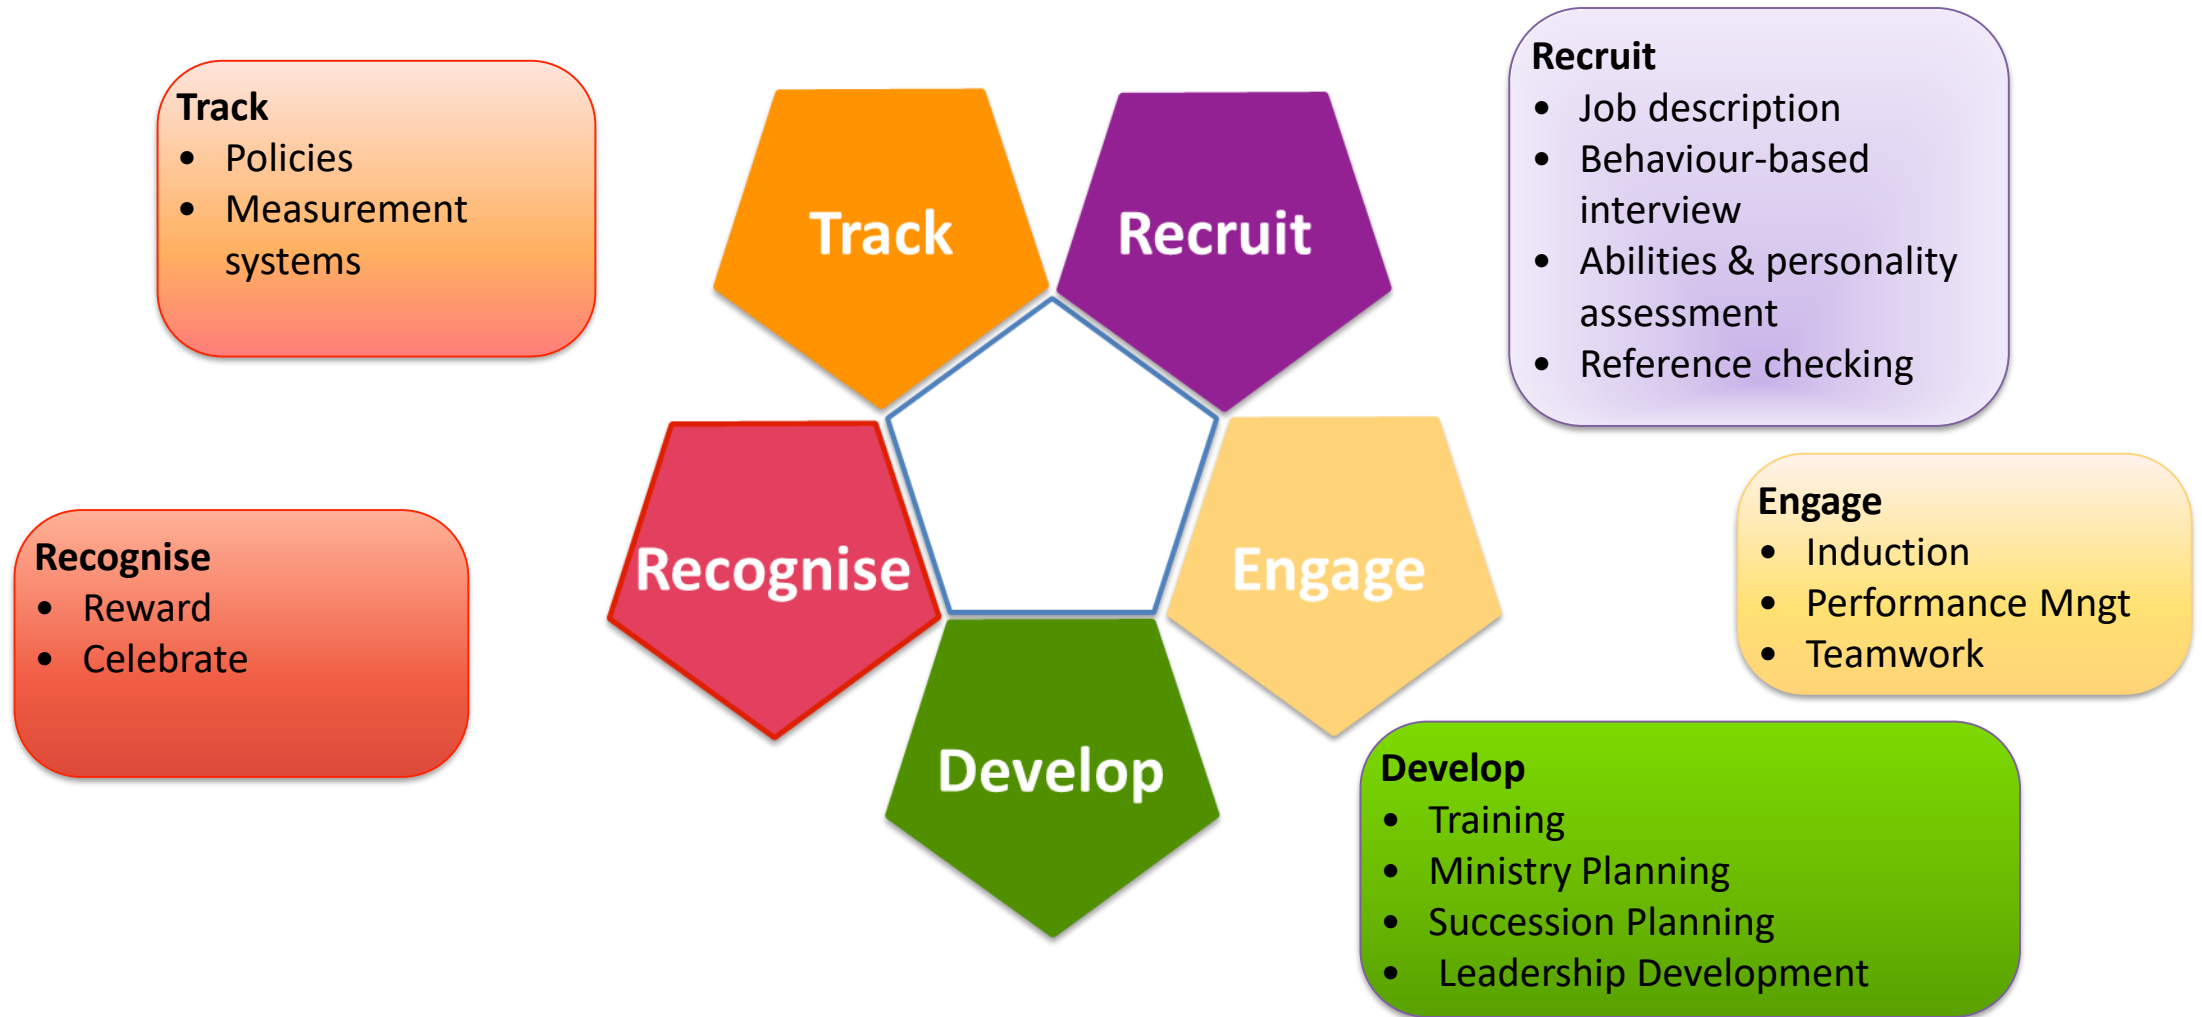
Track
- Policies
- Measurement systems

Track

Recruit

Recruit
- Job description
- Behaviour-based interview
- Abilities & personality assessment
- Reference checking

Recognise
- Reward
- Celebrate

Recognise

Engage

Engage
- Induction
- Performance Mngt
- Teamwork

Develop

Develop
- Training
- Ministry Planning
- Succession Planning
- Leadership Development